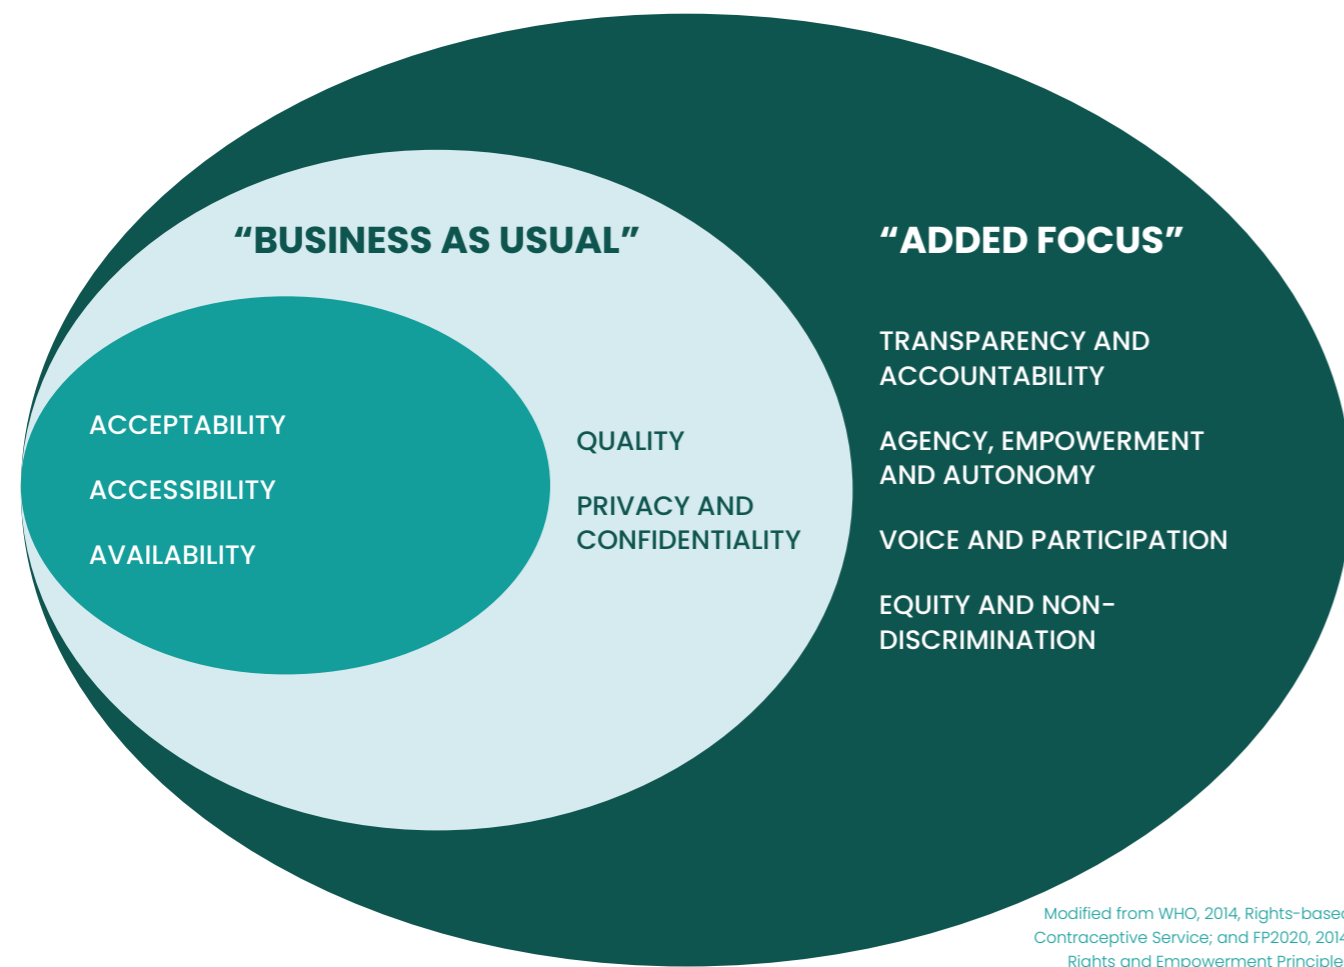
“BUSINESS AS USUAL”

“ADDED FOCUS”

ACCEPTABILITY

ACCESSIBILITY

AVAILABILITY

QUALITY

PRIVACY AND CONFIDENTIALITY

TRANSPARENCY AND ACCOUNTABILITY

AGENCY, EMPOWERMENT AND AUTONOMY

VOICE AND PARTICIPATION

EQUITY AND NON-DISCRIMINATION

Modified from WHO, 2014, Rights-base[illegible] Contraceptive Service; and FP2020, 201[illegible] Rights and Empowerment Principle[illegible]